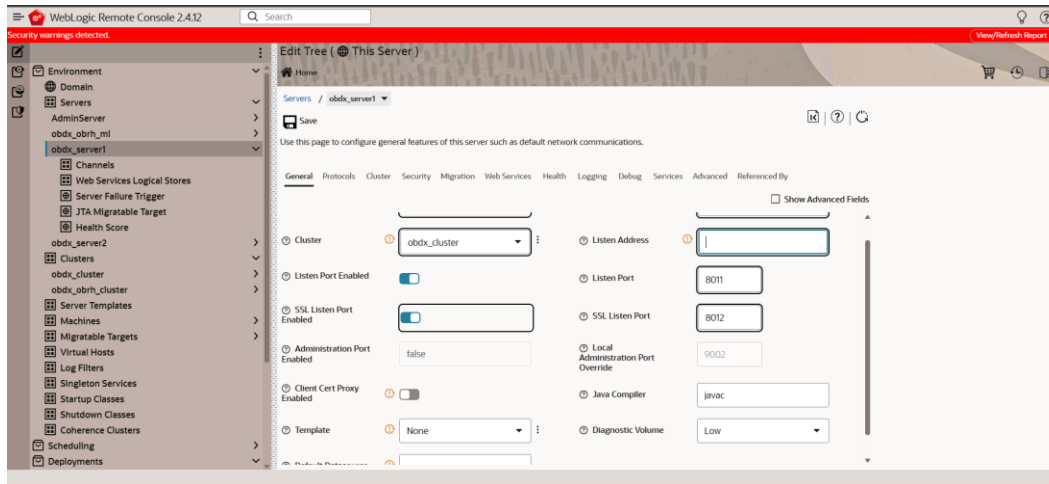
WebLogic Remote Console 2.4.12
Search
Security warnings detected.
View/Refresh Report

Environment
Domain
Servers
AdminServer
obdx_obrh_ml
obdx_server1
Channels
Web Services Logical Stores
Server Failure Trigger
JTA Migratable Target
Health Score
obdx_server2
Clusters
obdx_cluster
obdx_obrh_cluster
Server Templates
Machines
Migratable Targets
Virtual Hosts
Log Filters
Singleton Services
Startup Classes
Shutdown Classes
Coherence Clusters
Scheduling
Deployments

Edit Tree ( This Server )
Home
Servers / obdx_server1
Save
Use this page to configure general features of this server such as default network communications.

General Protocols Cluster Security Migration Web Services Health Logging Debug Services Advanced Referenced By
Show Advanced Fields

Cluster obdx_cluster
Listen Address
Listen Port Enabled
Listen Port 8011
SSL Listen Port Enabled
SSL Listen Port 8012
Administration Port Enabled false
Local Administration Port Override 9002
Client Cert Proxy Enabled
Java Compiler javac
Template None
Diagnostic Volume Low